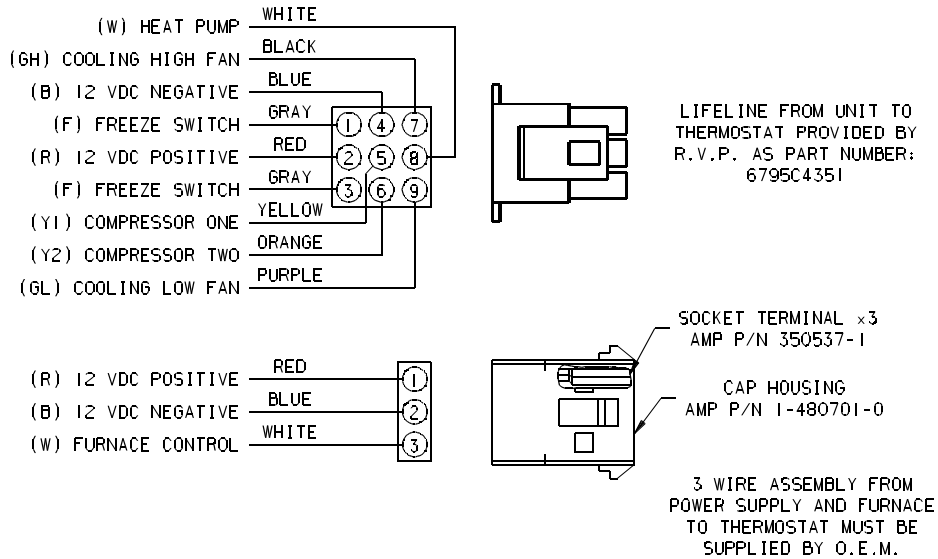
(W) HEAT PUMP WHITE
(GH) COOLING HIGH FAN BLACK
(B) 12 VDC NEGATIVE BLUE
(F) FREEZE SWITCH GRAY
(R) 12 VDC POSITIVE RED
(F) FREEZE SWITCH GRAY
(Y1) COMPRESSOR ONE YELLOW
(Y2) COMPRESSOR TWO ORANGE
(GL) COOLING LOW FAN PURPLE

1 4 7
2 5 8
3 6 9

LIFELINE FROM UNIT TO THERMOSTAT PROVIDED BY R.V.P. AS PART NUMBER: 6795C4351

(R) 12 VDC POSITIVE RED
(B) 12 VDC NEGATIVE BLUE
(W) FURNACE CONTROL WHITE

1
2
3

SOCKET TERMINAL x3
AMP P/N 350537-1

CAP HOUSING
AMP P/N 1-480701-0

3 WIRE ASSEMBLY FROM POWER SUPPLY AND FURNACE TO THERMOSTAT MUST BE SUPPLIED BY O.E.M.